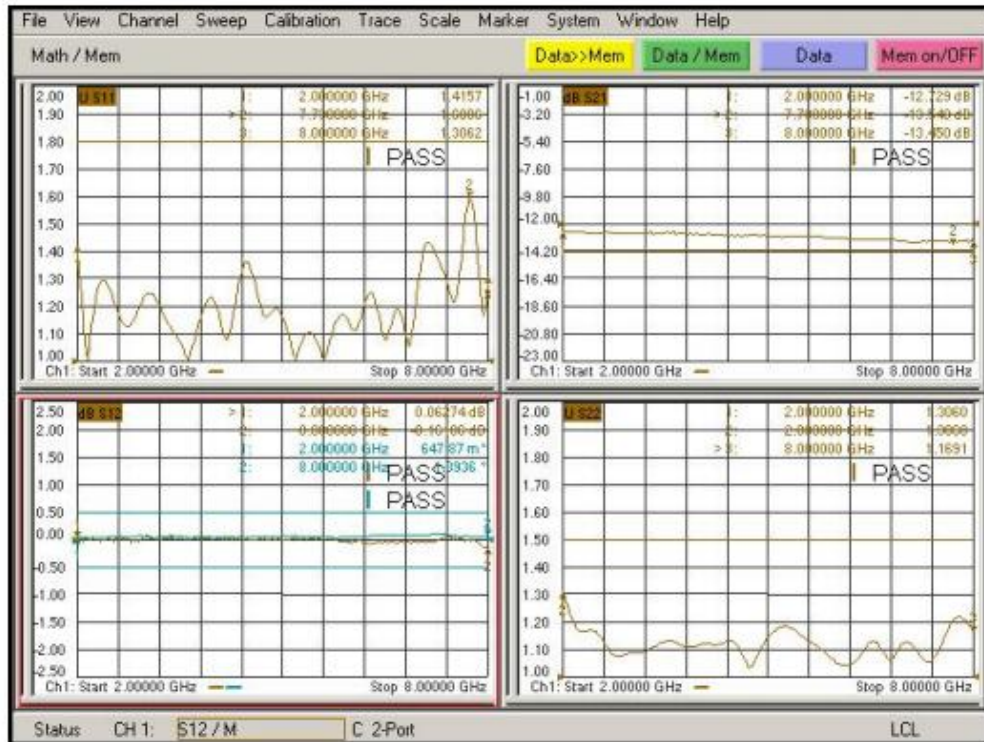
File View Channel Sweep Calibration Trace Scale Marker System Window Help

Math / Mem

Data>>Mem Data / Mem Data Mem on/OFF

2.00 U S11
1.90
1.80
1.70
1.60
1.50
1.40
1.30
1.20
1.10
1.00

1: 2.000000 GHz 1.4157
>2: 7.730000 GHz 1.6000
3: 8.000000 GHz 1.3062

PASS

Ch1: Start 2.00000 GHz Stop 8.00000 GHz

-1.00 dB S21
-3.20
-5.40
-7.60
-9.80
-12.00
-14.20
-16.40
-18.60
-20.80
-23.00

1: 2.000000 GHz -12.729 dB
>2: 7.790000 GHz -13.540 dB
3: 8.000000 GHz -13.450 dB

PASS

Ch1: Start 2.00000 GHz Stop 8.00000 GHz

2.50 dB S12
2.00
1.50
1.00
0.50
0.00
-0.50
-1.00
-1.50
-2.00
-2.50

>1: 2.000000 GHz 0.06274 dB
2: 8.000000 GHz -0.10100 dB
1: 2.000000 GHz 647.87 m°
2: 8.000000 GHz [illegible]936 °

PASS
PASS

Ch1: Start 2.00000 GHz Stop 8.00000 GHz

2.00 U S22
1.90
1.80
1.70
1.60
1.50
1.40
1.30
1.20
1.10
1.00

1: 2.000000 GHz 1.3060
2: 2.000000 GHz 1.0000
>3: 8.000000 GHz 1.1691

PASS

Ch1: Start 2.00000 GHz Stop 8.00000 GHz

Status CH 1: S12 / M C 2-Port LCL